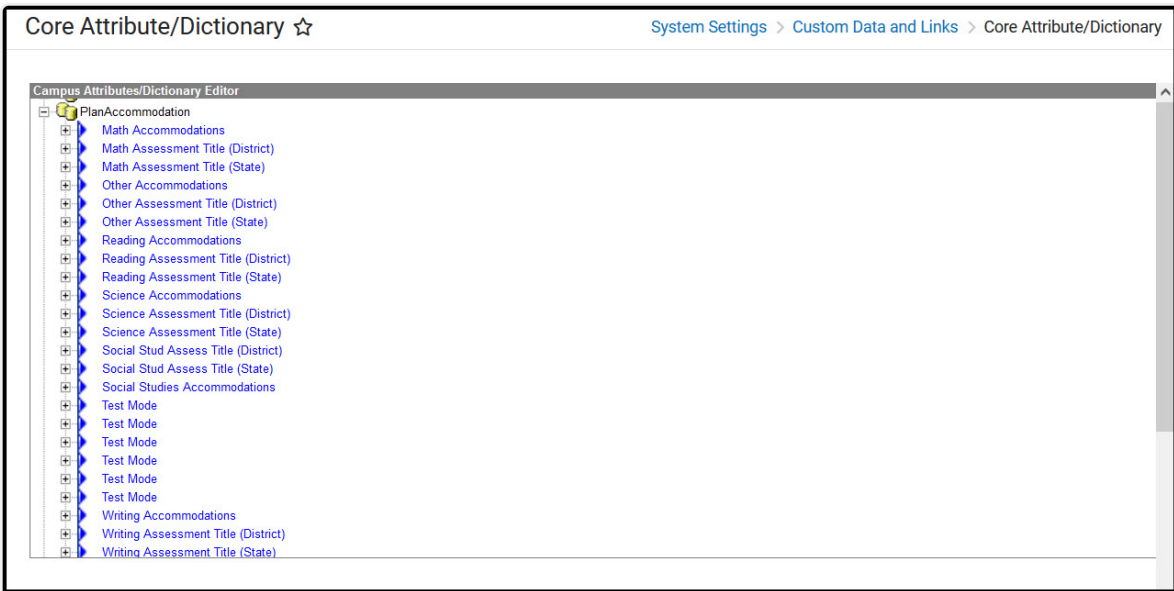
Core Attribute/Dictionary ☆

System Settings > Custom Data and Links > Core Attribute/Dictionary

Campus Attributes/Dictionary Editor

PlanAccommodation
Math Accommodations
Math Assessment Title (District)
Math Assessment Title (State)
Other Accommodations
Other Assessment Title (District)
Other Assessment Title (State)
Reading Accommodations
Reading Assessment Title (District)
Reading Assessment Title (State)
Science Accommodations
Science Assessment Title (District)
Science Assessment Title (State)
Social Stud Assess Title (District)
Social Stud Assess Title (State)
Social Studies Accommodations
Test Mode
Test Mode
Test Mode
Test Mode
Test Mode
Test Mode
Writing Accommodations
Writing Assessment Title (District)
Writing Assessment Title (State)